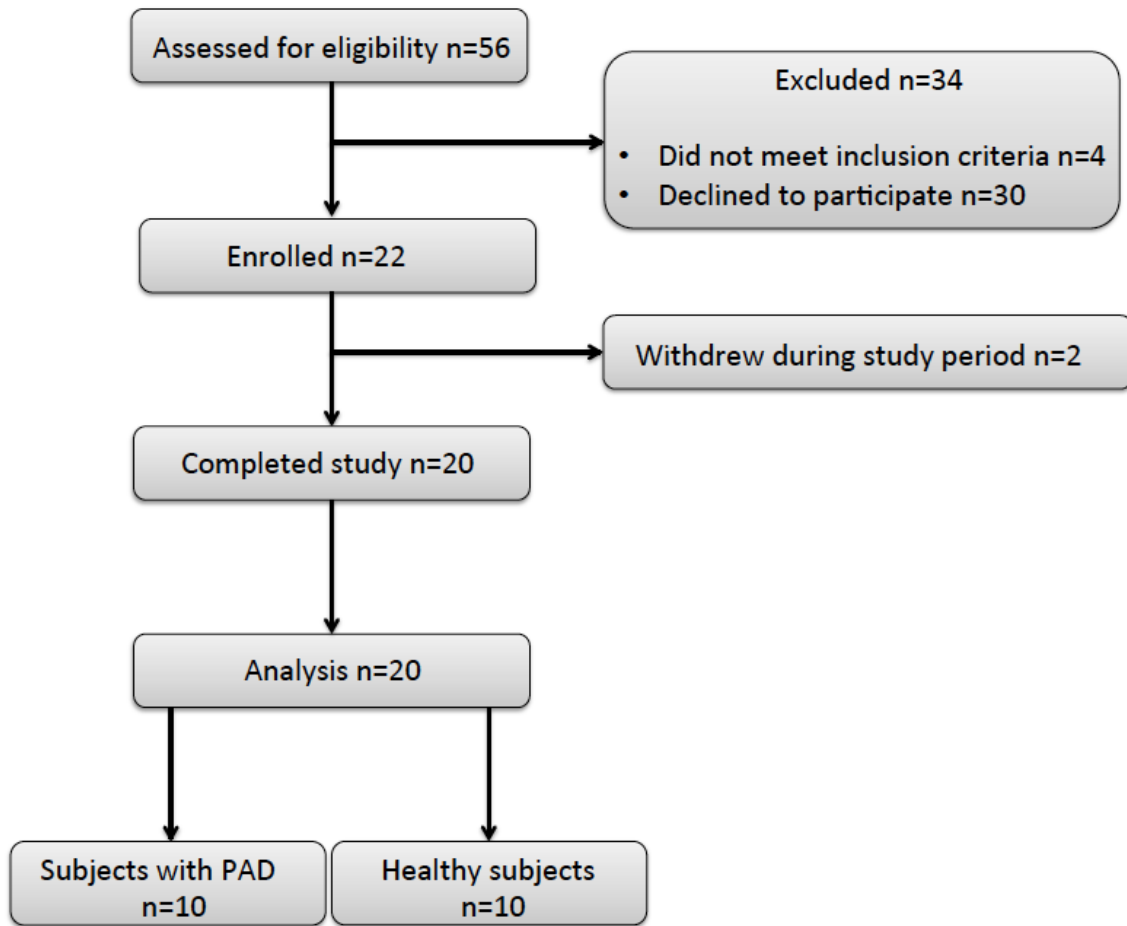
Assessed for eligibility n=56

Excluded n=34

- Did not meet inclusion criteria n=4
- Declined to participate n=30

Enrolled n=22

Withdrew during study period n=2

Completed study n=20

Analysis n=20

Subjects with PAD n=10

Healthy subjects n=10